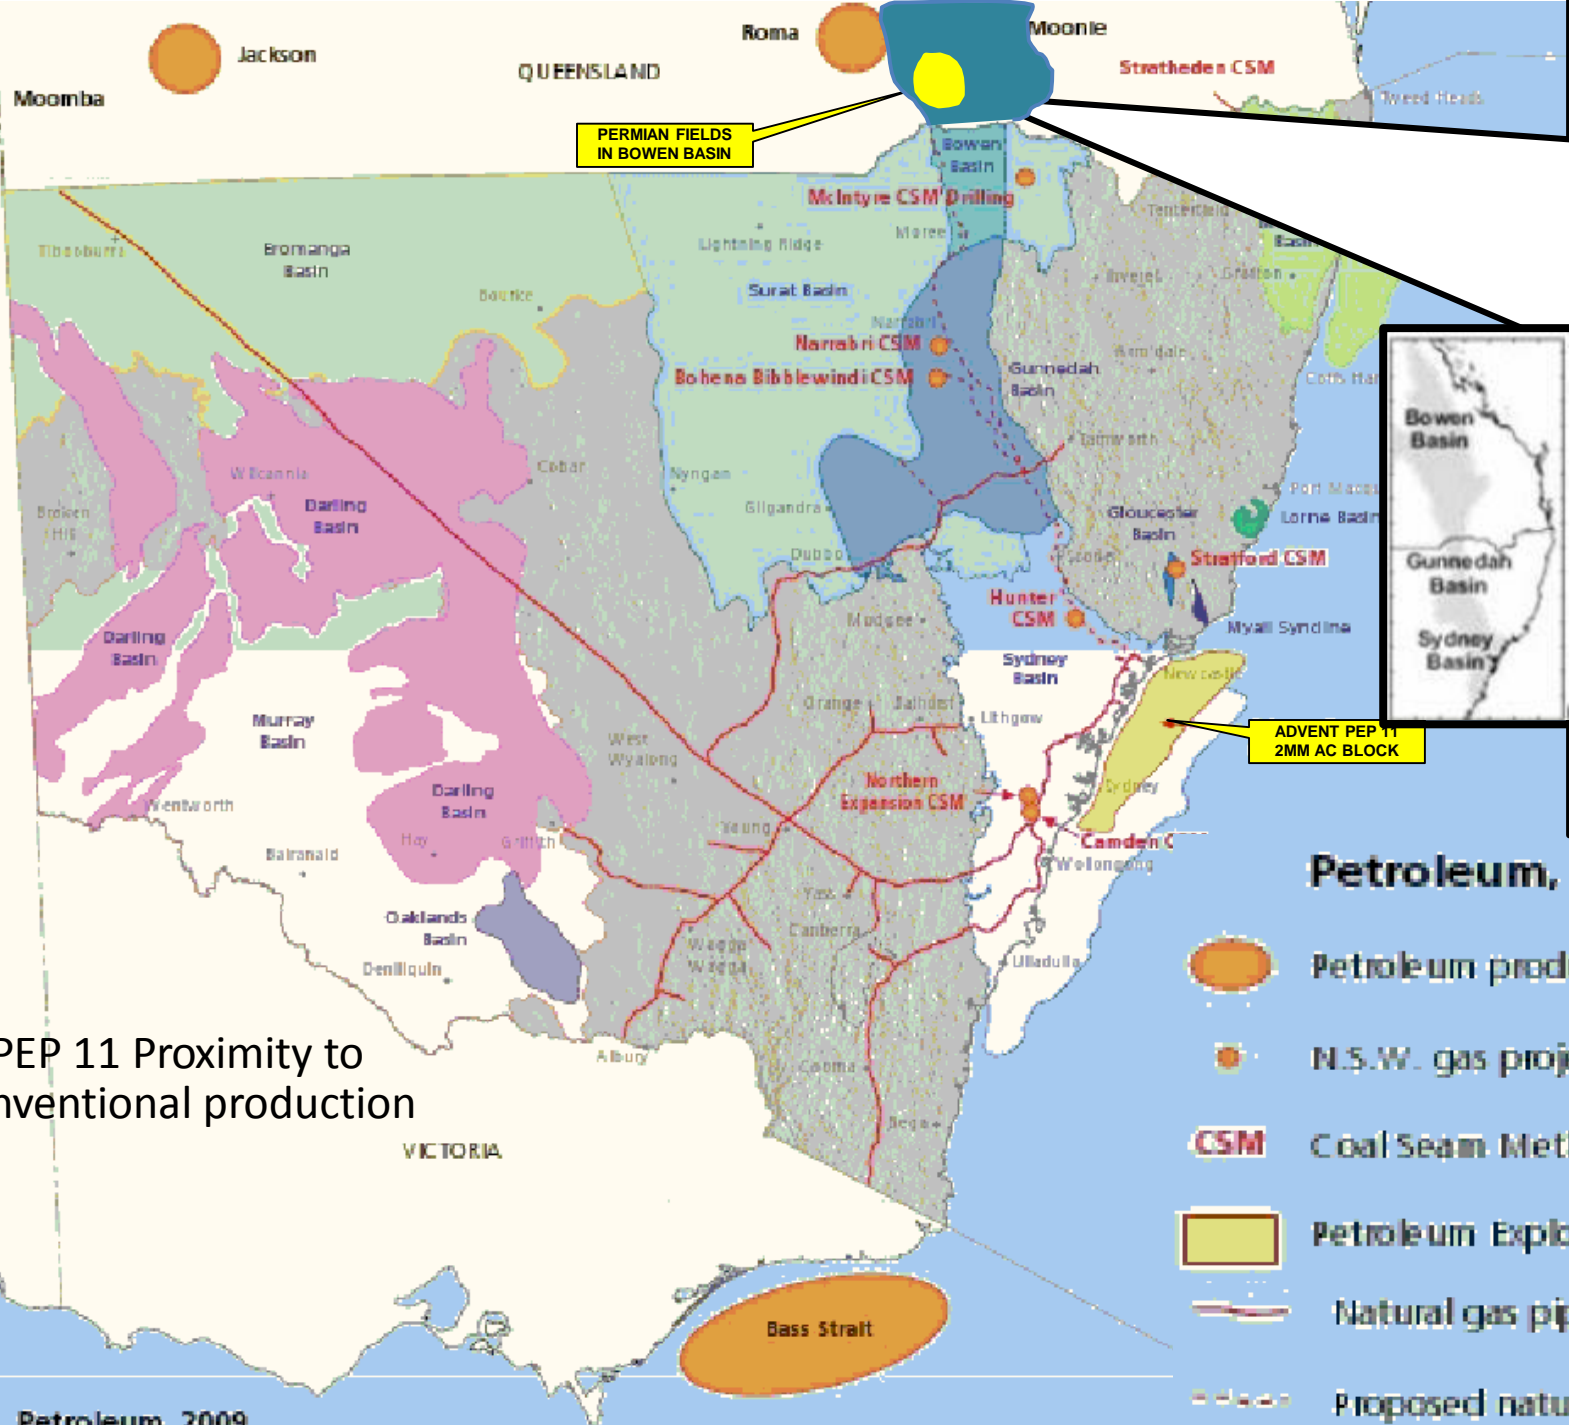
Jackson
Moomba
Roma
QUEENSLAND
Moonie
Strathedan CSM
Tweed Heads
PERMIAN FIELDS IN BOWEN BASIN
Bowen Basin
McIntyre CSM Drilling
Tenterfield
Tibooburra
Bromanga Basin
Lightning Ridge
Moree
Bourke
Surat Basin
Inverell
Grafton
Narrabri
Narrabri CSM
Bohena Bibblewindi CSM
Gunnedah Basin
Armidale
Coffs Harbour
Tamworth
Bowen Basin
Gunnedah Basin
Sydney Basin
Wilcannia
Cobar
Nyngan
Darling Basin
Broken Hill
Gilgandra
Gloucester Basin
Port Macquarie
Lorne Basin
Dubbo
Stratford CSM
Hunter CSM
Mudgee
Myall Syncline
Darling Basin
Sydney Basin
Newcastle
Orange
Bathurst
Lithgow
Murray Basin
West Wyalong
ADVENT PEP 11 2MM AC BLOCK
Wentworth
Darling Basin
Northern Expansion CSM
Sydney
Hay
Griffith
Young
Camden C
Balranald
Wollongong
Yass
Petroleum,
Oaklands Basin
Canberra
Deniliquin
Wagga Wagga
Ulladulla
Petroleum prod
N.S.W. gas proj
PEP 11 Proximity to
nventional production
Albury
Cooma
CSM
Coal Seam Met
VICTORIA
Bega
Petroleum Explo
Natural gas pi
Bass Strait
Proposed natu
Petroleum 2009